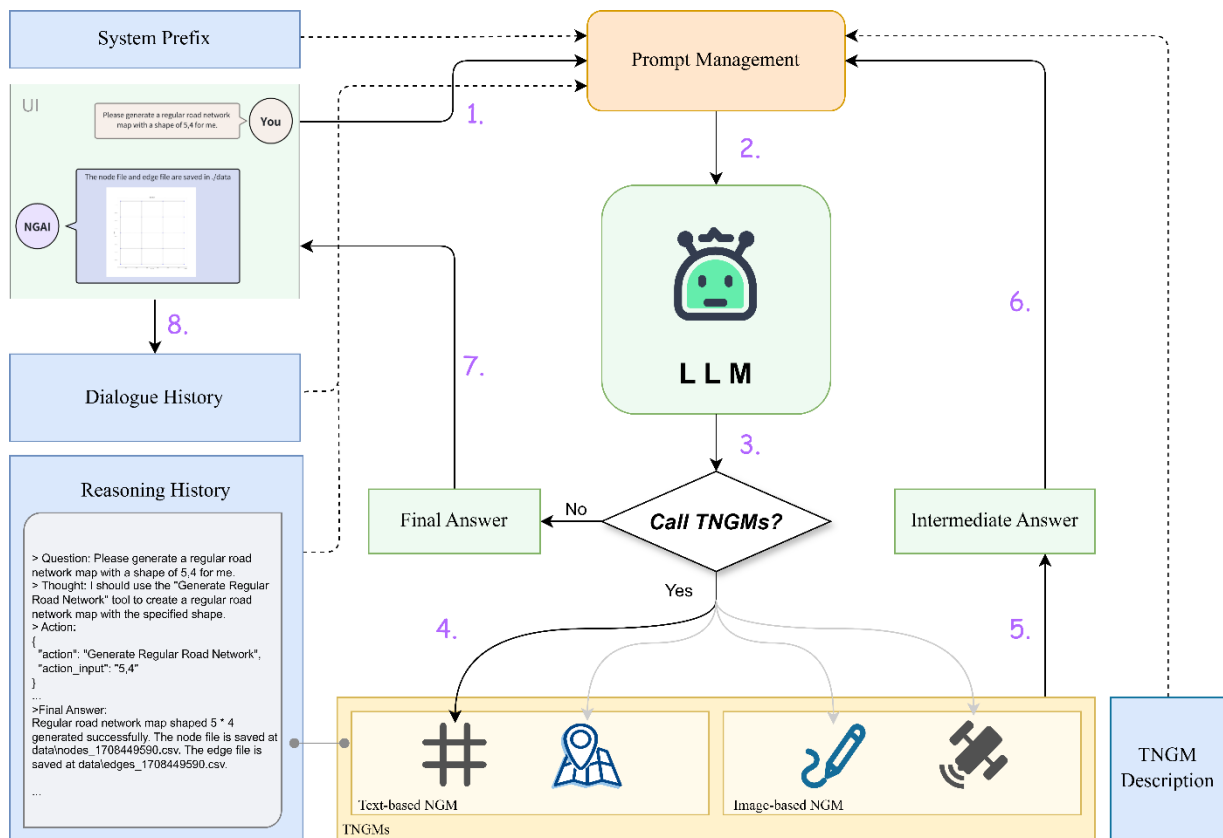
System Prefix

Prompt Management

UI

Please generate a regular road network map with a shape of 5,4 for me.

You

1.

The node file and edge file are saved in ./data

NGAI

2.

LLM

6.

8.

Dialogue History

7.

3.

Reasoning History

Final Answer

No

Call TNGMs?

Intermediate Answer

> Question: Please generate a regular road network map with a shape of 5,4 for me.
> Thought: I should use the "Generate Regular Road Network" tool to create a regular road network map with the specified shape.
> Action:
{
"action": "Generate Regular Road Network",
"action_input": "5,4"
}
...
>Final Answer:
Regular road network map shaped 5 * 4 generated successfully. The node file is saved at data\nodes_1708449590.csv. The edge file is saved at data\edges_1708449590.csv.

...

Yes

4.

5.

Text-based NGM

Image-based NGM

TNGMs

TNGM Description